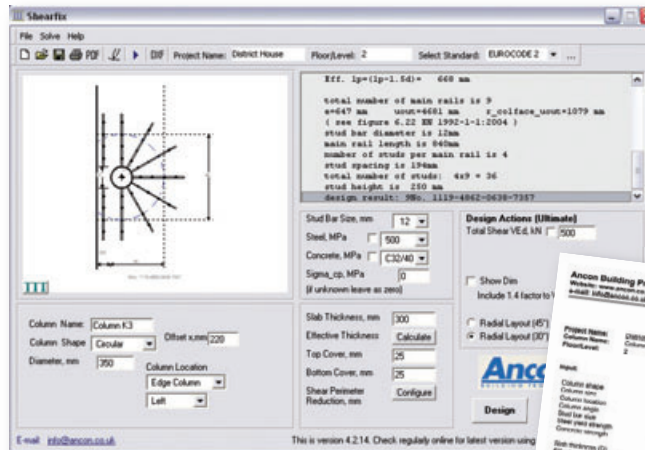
Shearfix

File Solve Help

PDF DXF Project Name: District House Floor/Level: 2 Select Standard: EUROCODE 2

Eff. lp=(lp-1.5d)= 668 mm

total number of main rails is 9
s=647 mm uout=6681 mm r_colface_uout=1079 mm
( see figure 6.22 EN 1992-1-1:2004 )
stud bar diameter is 12mm
main rail length is 840mm
number of studs per main rail is 4
stud spacing is 194mm
total number of studs: 4x9 = 36
stud height is 250 mm
design result: 9No. 1119-4862-0638-7357

Stud Bar Size, mm 12
Steel, MPa 500
Concrete, MPa C32/40
Sigma_cp, MPa 0
(if unknown leave as zero)

Design Actions (Ultimate)
Total Shear VEd, kN 500

Show Dim
Include 1.4 factor to

Column Name: Column K3
Column Shape Circular
Offset x,mm 220
Diameter, mm 350
Column Location
Edge Column
Left

Slab Thickness, mm 300
Effective Thickness Calculate
Top Cover, mm 25
Bottom Cover, mm 25
Shear Perimeter Reduction, mm Configure

Radial Layout (45°)
Radial Layout (30°)

Ancon

Design

E-mail: info@ancon.co.uk

This is version 4.2.14. Check regularly online for latest version using

Ancon Building P
Website: www.ancon
e-mail: info@ancon.co.u

Project Name: District
Column Name: Colum
Floor/Level: 2

Input:

Column shape
Column size
Column location
Column angle
Stud bar size
Steel yield strength
Concrete strength

Slab thickness